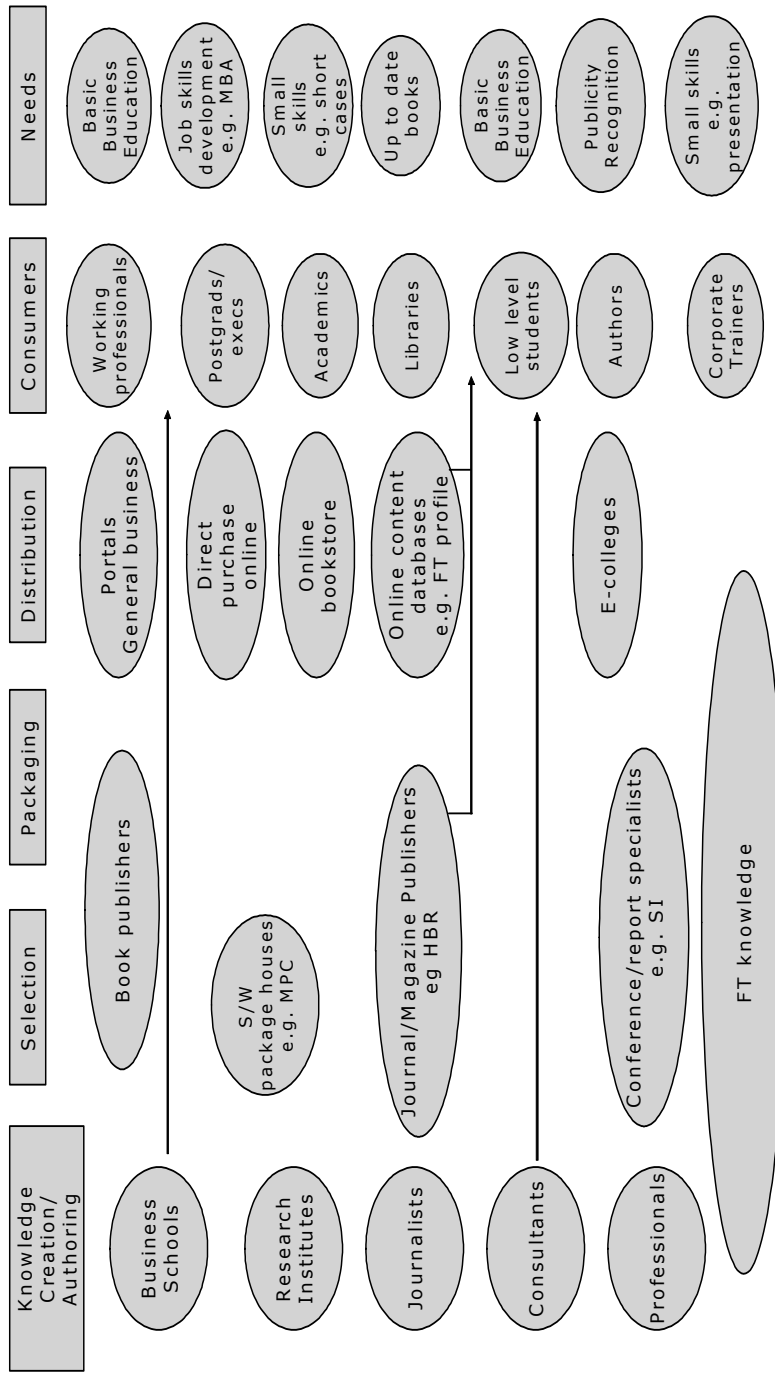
Knowledge Creation/ Authoring

Selection

Packaging

Distribution

Consumers

Needs

Business Schools

Research Institutes

Journalists

Consultants

Professionals

S/W package houses e.g. MPC

Book publishers

Journal/Magazine Publishers eg HBR

Conference/report specialists e.g. SI

FT knowledge

Portals General business

Direct purchase online

Online bookstore

Online content databases e.g. FT profile

E-colleges

Working professionals

Postgrads/ execs

Academics

Libraries

Low level students

Authors

Corporate Trainers

Basic Business Education

Job skills development e.g. MBA

Small skills e.g. short cases

Up to date books

Basic Business Education

Publicity Recognition

Small skills e.g. presentation